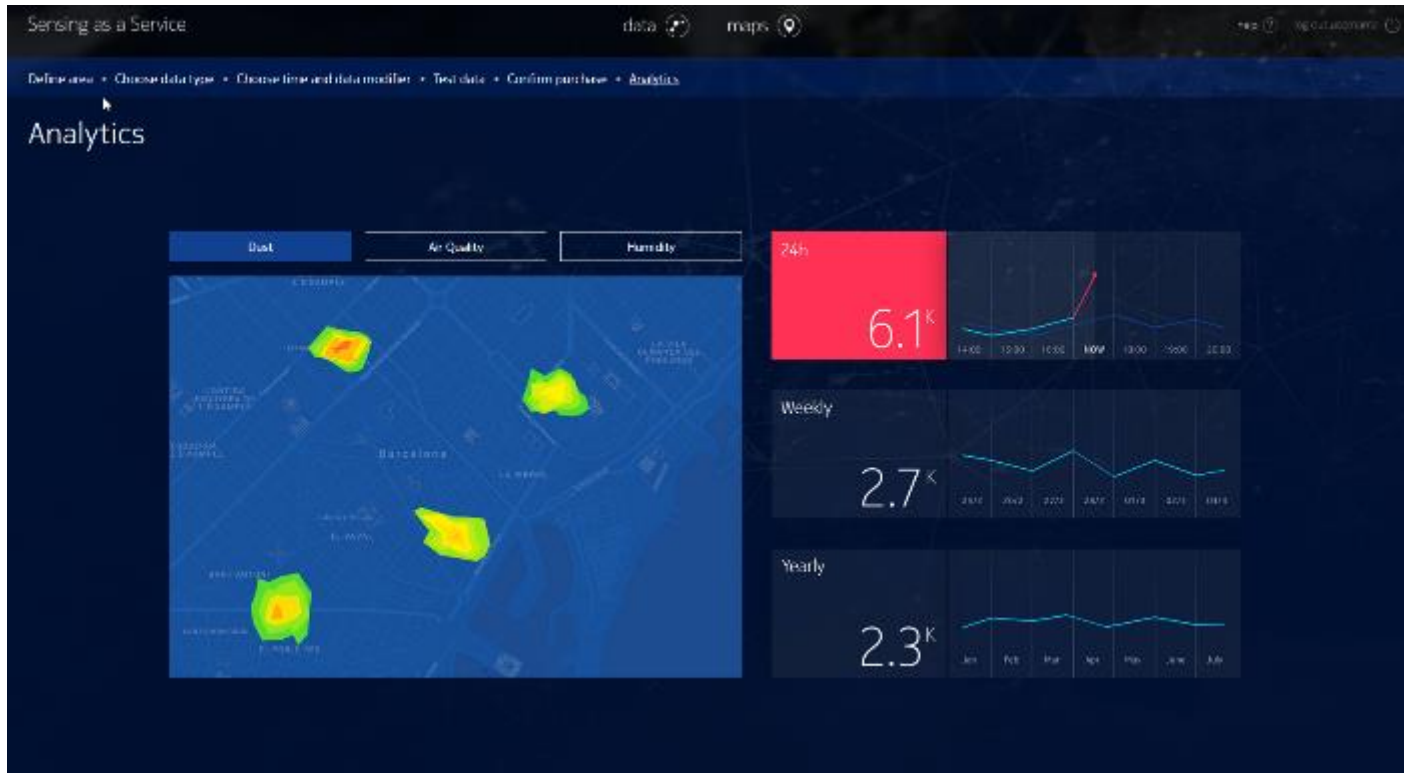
Sensing as a Service

data

maps

help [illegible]

Define area • Choose data type • Choose time and data modifier • Test data • Confirm purchase • Analytics

Analytics

Dust

Air Quality

Humidity

Barcelona

24h

$6.1^K$

14:00 | 15:00 | 16:00 | NOW | 18:00 | 19:00 | 20:00

Weekly

$2.7^K$

Yearly

$2.3^K$

Jan | Feb | Mar | Apr | May | June | July